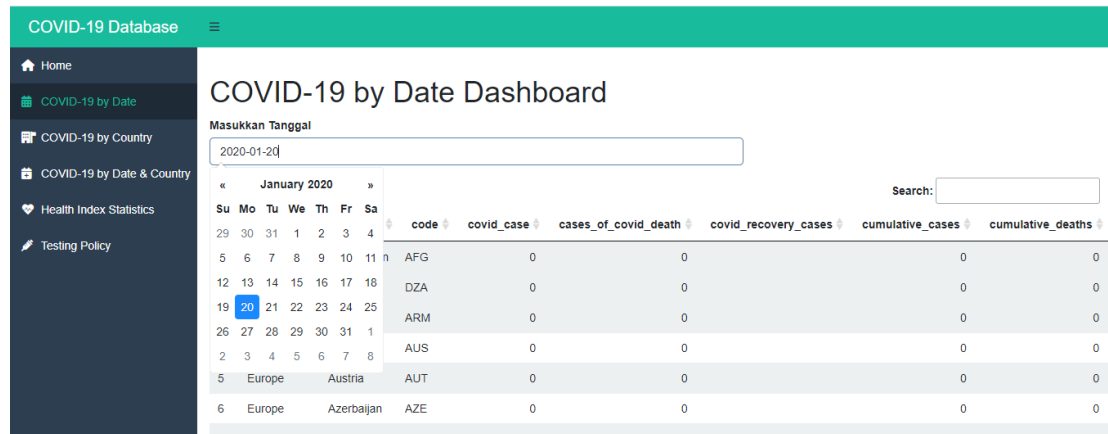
COVID-19 Database ≡

Home
COVID-19 by Date
COVID-19 by Country
COVID-19 by Date & Country
Health Index Statistics
Testing Policy

COVID-19 by Date Dashboard

Masukkan Tanggal

2020-01-20

« January 2020 »

| Su | Mo | Tu | We | Th | Fr | Sa |
|---|---|---|---|---|---|---|
| 29 | 30 | 31 | 1 | 2 | 3 | 4 |
| 5 | 6 | 7 | 8 | 9 | 10 | 11 |
| 12 | 13 | 14 | 15 | 16 | 17 | 18 |
| 19 | 20 | 21 | 22 | 23 | 24 | 25 |
| 26 | 27 | 28 | 29 | 30 | 31 | 1 |
| 2 | 3 | 4 | 5 | 6 | 7 | 8 |

Search:

| | | | code | covid_case | cases_of_covid_death | covid_recovery_cases | cumulative_cases | cumulative_deaths |
|---|---|---|---|---|---|---|---|---|
| | | n | AFG | 0 | 0 | | 0 | 0 |
| | | | DZA | 0 | 0 | | 0 | 0 |
| | | | ARM | 0 | 0 | | 0 | 0 |
| | | | AUS | 0 | 0 | | 0 | 0 |
| 5 | Europe | Austria | AUT | 0 | 0 | | 0 | 0 |
| 6 | Europe | Azerbaijan | AZE | 0 | 0 | | 0 | 0 |